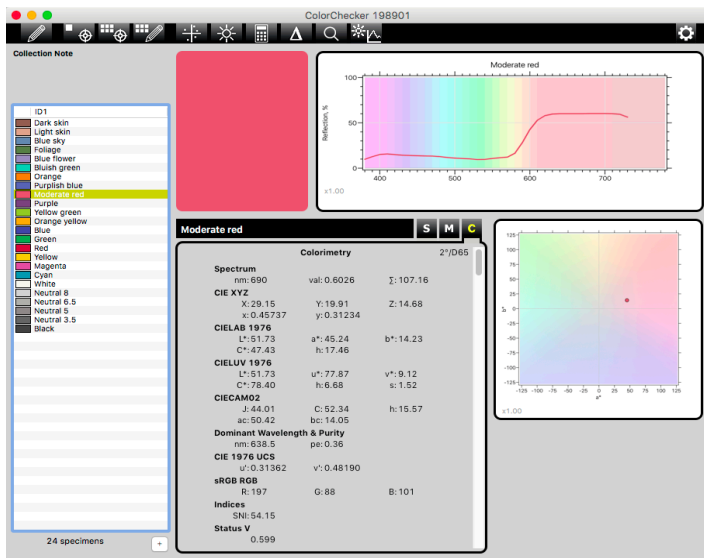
ColorChecker 198901

Collection Note

ID1
Dark skin
Light skin
Blue sky
Foliage
Blue flower
Bluish green
Orange
Purplish blue
Moderate red
Purple
Yellow green
Orange yellow
Blue
Green
Red
Yellow
Magenta
Cyan
White
Neutral 8
Neutral 6.5
Neutral 5
Neutral 3.5
Black

24 specimens
+

Moderate red
100
Reflection, %
50
0
400
500
600
700
x1.00

Moderate red
S M C

Colorimetry
2°/D65

Spectrum
nm: 690 val: 0.6026 Σ: 107.16
CIE XYZ
X: 29.15 Y: 19.91 Z: 14.68
x: 0.45737 y: 0.31234
CIELAB 1976
L*: 51.73 a*: 45.24 b*: 14.23
C*: 47.43 h: 17.46
CIELUV 1976
L*: 51.73 u*: 77.87 v*: 9.12
C*: 78.40 h: 6.68 s: 1.52
CIECAM02
J: 44.01 C: 52.34 h: 15.57
ac: 50.42 bc: 14.05
Dominant Wavelength & Purity
nm: 638.5 pe: 0.36
CIE 1976 UCS
u': 0.31362 v': 0.48190
sRGB RGB
R: 197 G: 88 B: 101
Indices
SNI: 54.15
Status V
0.599

125
100
75
50
25
0
-25
-50
-75
-100
-125
b*
-125 -100 -75 -50 -25 0 25 50 75 100 125
a*
x1.00